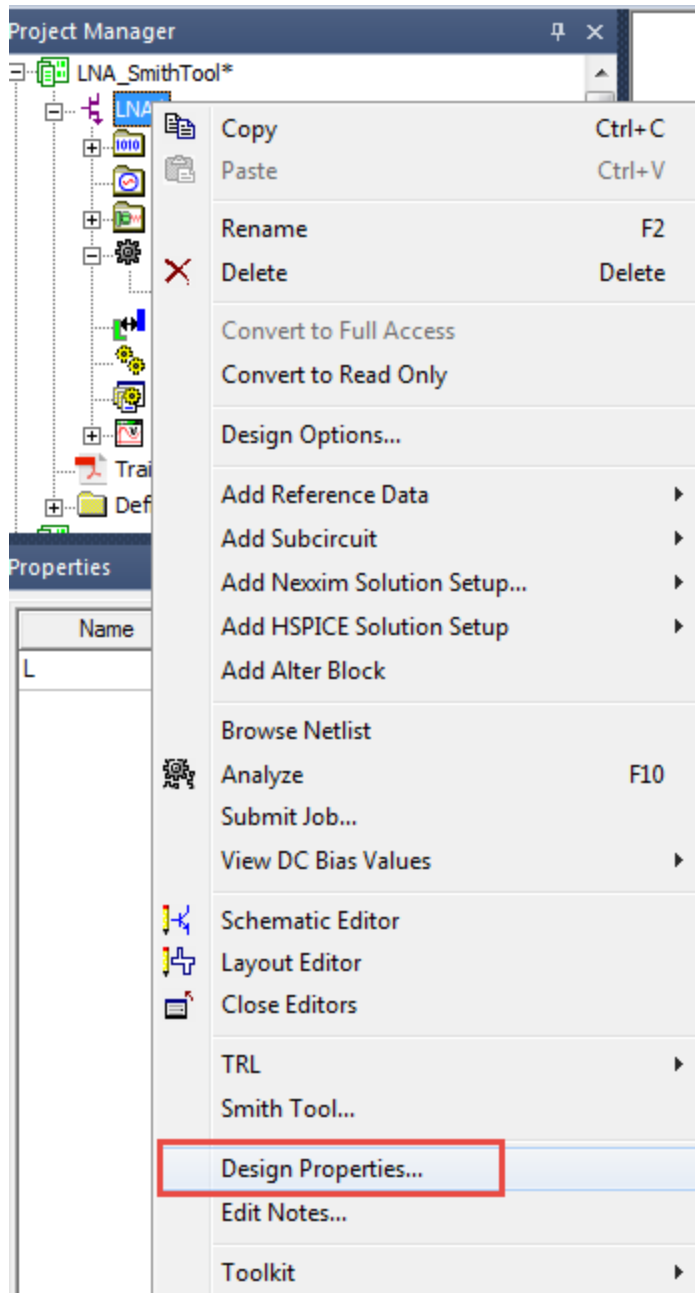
Project Manager
LNA_SmithTool*
LNA
1010
Trai
Def
Properties
Name
L

Copy Ctrl+C
Paste Ctrl+V
Rename F2
Delete Delete
Convert to Full Access
Convert to Read Only
Design Options...
Add Reference Data
Add Subcircuit
Add Nexxim Solution Setup...
Add HSPICE Solution Setup
Add Alter Block
Browse Netlist
Analyze F10
Submit Job...
View DC Bias Values
Schematic Editor
Layout Editor
Close Editors
TRL
Smith Tool...
Design Properties...
Edit Notes...
Toolkit